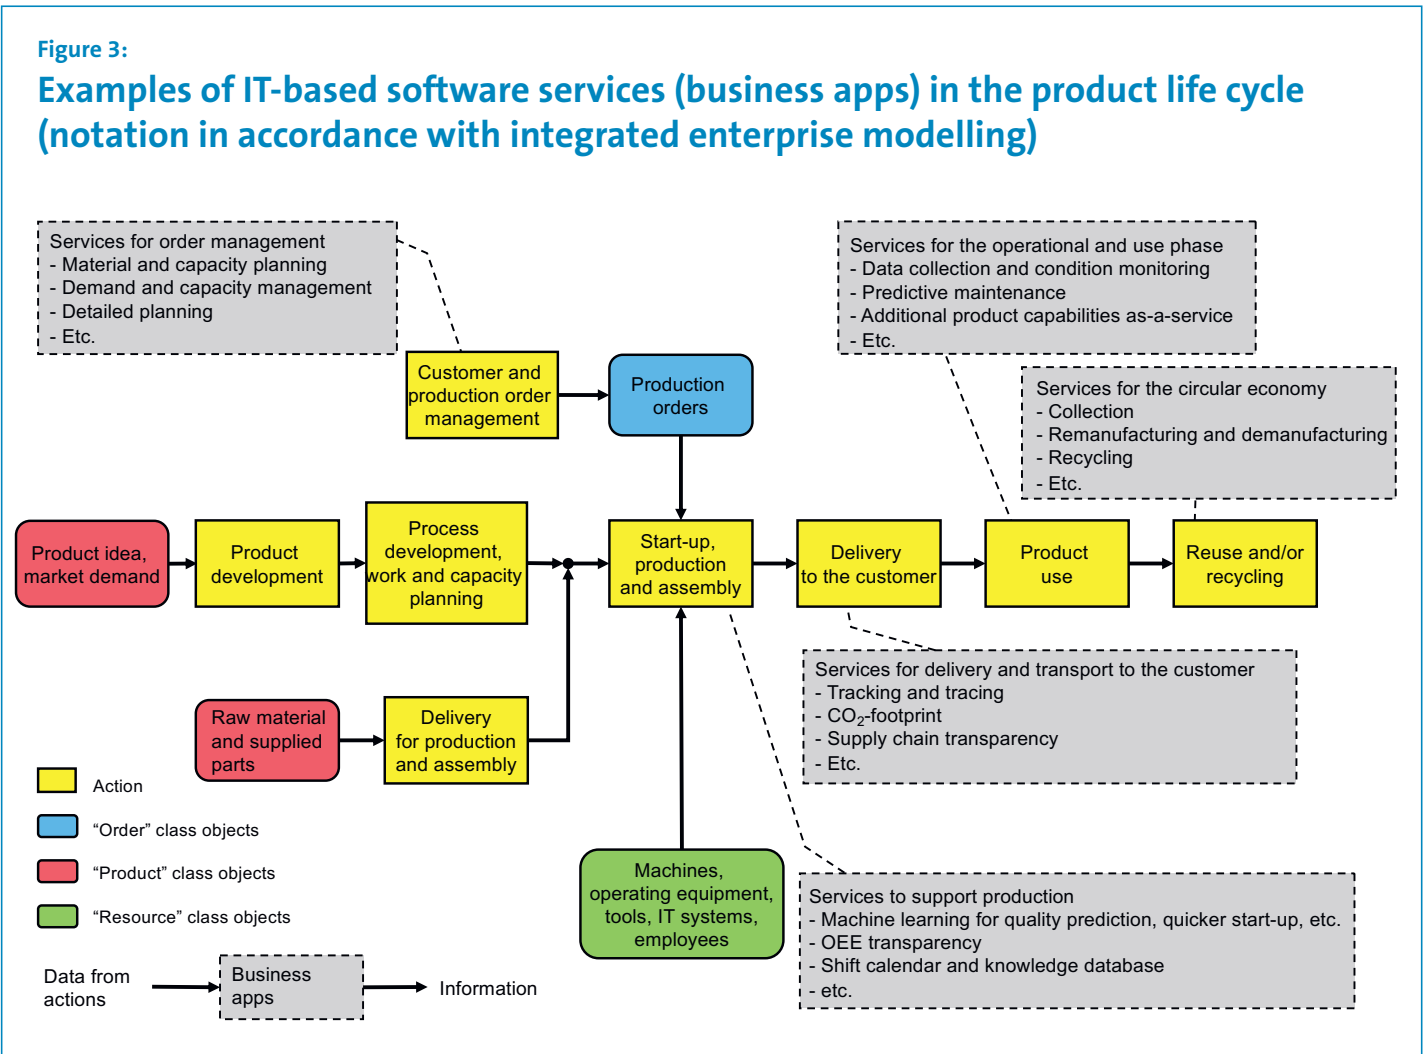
Figure 3:

Examples of IT-based software services (business apps) in the product life cycle (notation in accordance with integrated enterprise modelling)

Services for order management
- Material and capacity planning
- Demand and capacity management
- Detailed planning
- Etc.

Services for the operational and use phase
- Data collection and condition monitoring
- Predictive maintenance
- Additional product capabilities as-a-service
- Etc.

Customer and production order management

Production orders

Services for the circular economy
- Collection
- Remanufacturing and demanufacturing
- Recycling
- Etc.

Product idea, market demand

Product development

Process development, work and capacity planning

Start-up, production and assembly

Delivery to the customer

Product use

Reuse and/or recycling

Services for delivery and transport to the customer
- Tracking and tracing
- $CO_2$-footprint
- Supply chain transparency
- Etc.

Raw material and supplied parts

Delivery for production and assembly

Action

“Order” class objects

“Product” class objects

“Resource” class objects

Machines, operating equipment, tools, IT systems, employees

Services to support production
- Machine learning for quality prediction, quicker start-up, etc.
- OEE transparency
- Shift calendar and knowledge database
- etc.

Data from actions

Business apps

Information